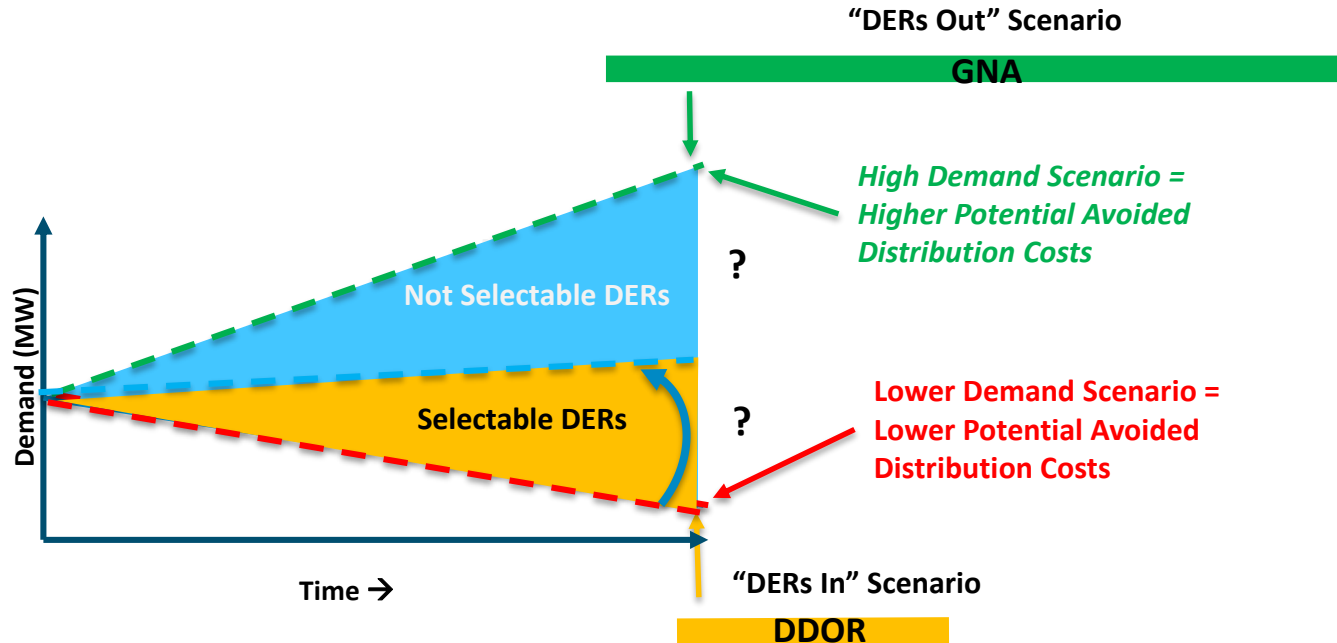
"DERs Out" Scenario

GNA

High Demand Scenario = Higher Potential Avoided Distribution Costs

Not Selectable DERs

?

Demand (MW)

Selectable DERs

?

Lower Demand Scenario = Lower Potential Avoided Distribution Costs

Time →

"DERs In" Scenario

DDOR